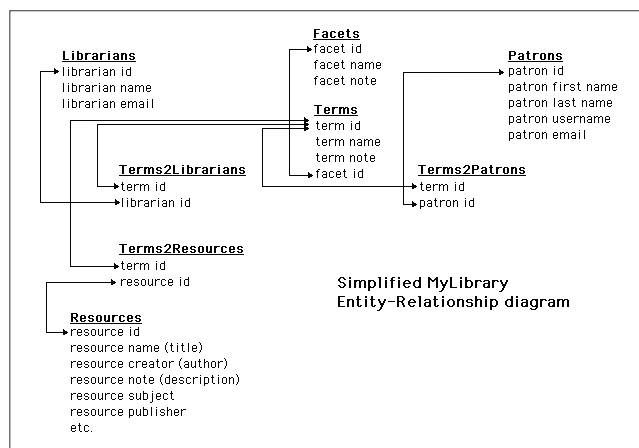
Librarians
librarian id
librarian name
librarian email

Facets
facet id
facet name
facet note

Terms
term id
term name
term note
facet id

Patrons
patron id
patron first name
patron last name
patron username
patron email

Terms2Librarians
term id
librarian id

Terms2Patrons
term id
patron id

Terms2Resources
term id
resource id

Simplified MyLibrary
Entity-Relationship diagram

Resources
resource id
resource name (title)
resource creator (author)
resource note (description)
resource subject
resource publisher
etc.